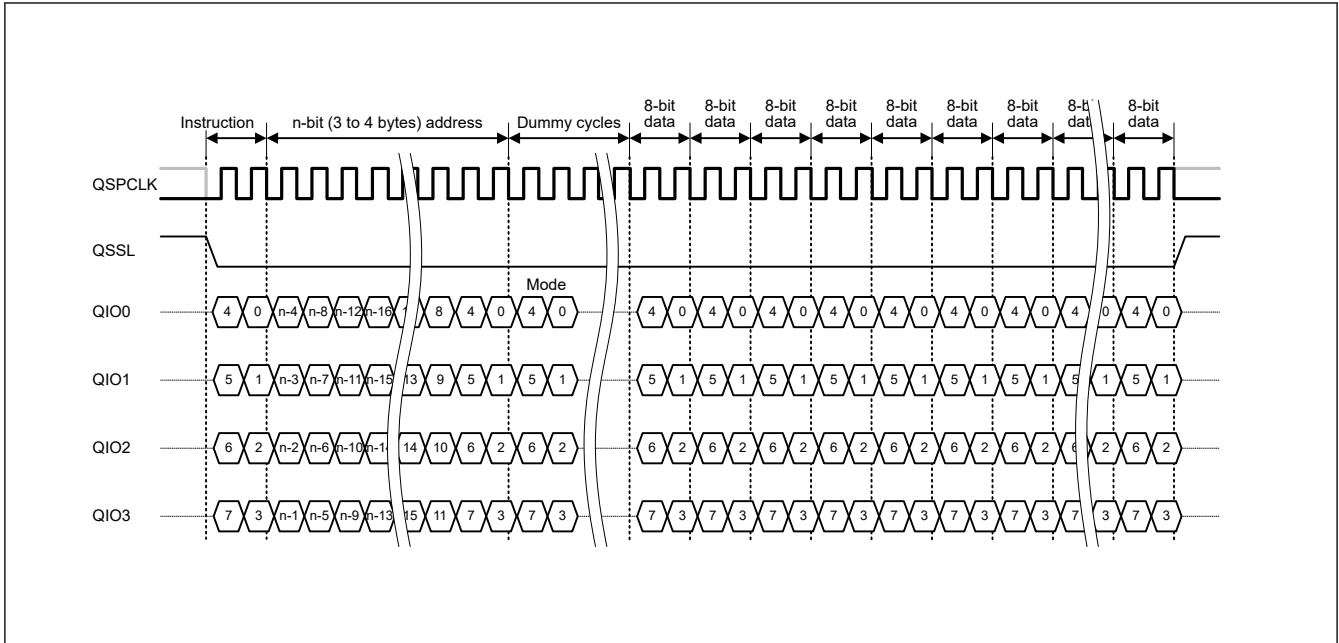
Instruction n-bit (3 to 4 bytes) address Dummy cycles 8-bit data 8-bit data 8-bit data 8-bit data 8-bit data 8-bit data 8-bit data 8-b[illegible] dat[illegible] 8-bit data

QSPCLK

QSSL

Mode

QIO0 4 0 n-4 n-8 n-12 n-16 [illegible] 8 4 0 4 0 4 0 4 0 4 0 4 0 4 0 4 0 4 0 4 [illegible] 0 4 0

QIO1 5 1 n-3 n-7 n-11 n-15 13 9 5 1 5 1 5 1 5 1 5 1 5 1 5 1 5 1 5 1 5 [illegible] 1 5 1

QIO2 6 2 n-2 n-6 n-10 n-1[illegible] 14 10 6 2 6 2 6 2 6 2 6 2 6 2 6 2 6 2 6 2 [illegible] 2 6 2

QIO3 7 3 n-1 n-5 n-9 n-13 15 11 7 3 7 3 7 3 7 3 7 3 7 3 7 3 7 3 7 3 7 3 7 3 7 3